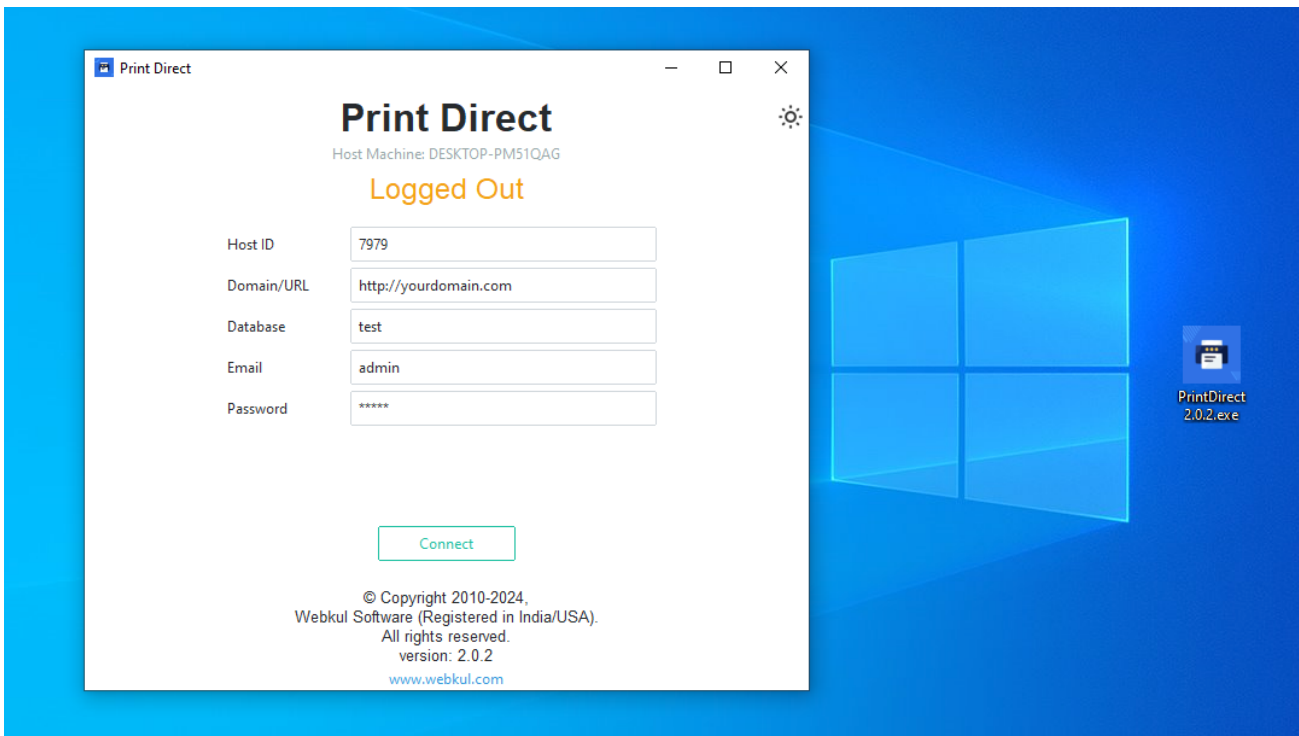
Print Direct

Print Direct
Host Machine: DESKTOP-PM51QAG
Logged Out

| | |
|---|---|
| Host ID | 7979 |
| Domain/URL | http://yourdomain.com |
| Database | test |
| Email | admin |
| Password | ***** |

Connect

© Copyright 2010-2024,
Webkul Software (Registered in India/USA).
All rights reserved.
version: 2.0.2
www.webkul.com

PrintDirect 2.0.2.exe